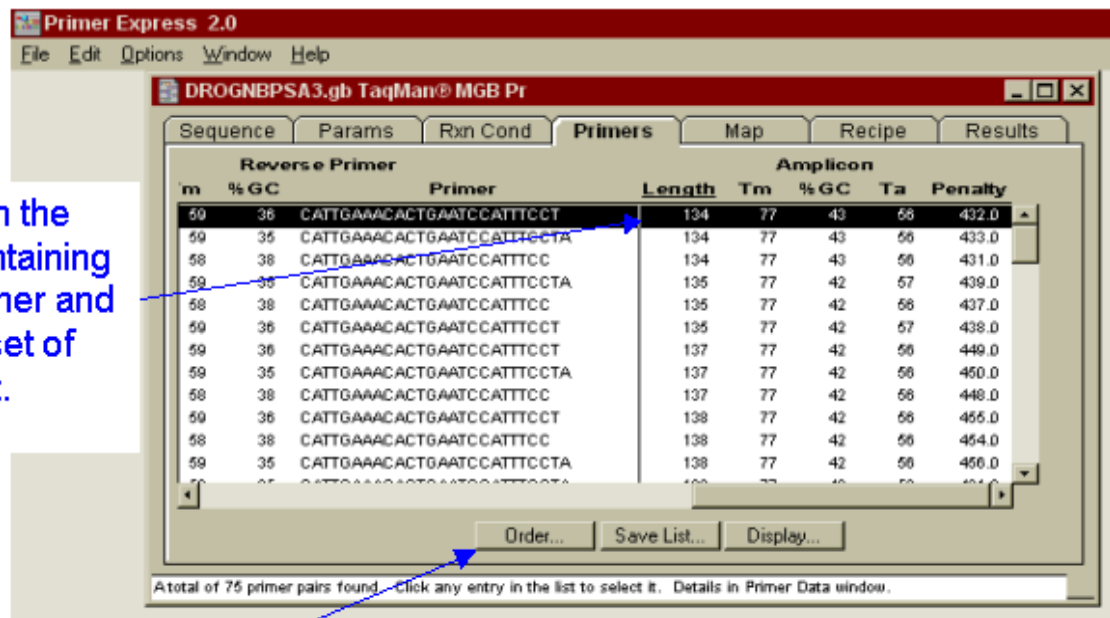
Primer Express 2.0
File Edit Options Window Help

DROGNBPSA3.gb TaqMan® MGB Pr

Sequence | Params | Rxn Cond | Primers | Map | Recipe | Results

| Reverse Primer | | | Amplicon | | | | |
|---|---|---|---|---|---|---|---|
| 'm | %GC | Primer | Length | Tm | %GC | Ta | Penalty |
| 59 | 36 | CATTGAAACACTGAATCCATTTCCT | 134 | 77 | 43 | 56 | 432.0 |
| 59 | 35 | CATTGAAACACTGAATCCATTTCCTA | 134 | 77 | 43 | 56 | 433.0 |
| 58 | 38 | CATTGAAACACTGAATCCATTTCC | 134 | 77 | 43 | 56 | 431.0 |
| 59 | 35 | CATTGAAACACTGAATCCATTTCCTA | 135 | 77 | 42 | 57 | 439.0 |
| 58 | 38 | CATTGAAACACTGAATCCATTTCC | 135 | 77 | 42 | 56 | 437.0 |
| 59 | 36 | CATTGAAACACTGAATCCATTTCCT | 135 | 77 | 42 | 57 | 438.0 |
| 59 | 36 | CATTGAAACACTGAATCCATTTCCT | 137 | 77 | 42 | 56 | 449.0 |
| 59 | 35 | CATTGAAACACTGAATCCATTTCCTA | 137 | 77 | 42 | 56 | 450.0 |
| 58 | 38 | CATTGAAACACTGAATCCATTTCC | 137 | 77 | 42 | 56 | 448.0 |
| 59 | 36 | CATTGAAACACTGAATCCATTTCCT | 138 | 77 | 42 | 56 | 455.0 |
| 58 | 38 | CATTGAAACACTGAATCCATTTCC | 138 | 77 | 42 | 56 | 454.0 |
| 59 | 35 | CATTGAAACACTGAATCCATTTCCTA | 138 | 77 | 42 | 56 | 456.0 |

Order... | Save List... | Display...

A total of 75 primer pairs found. Click any entry in the list to select it. Details in Primer Data window.

n the
ntaining
mer and
set of
:.